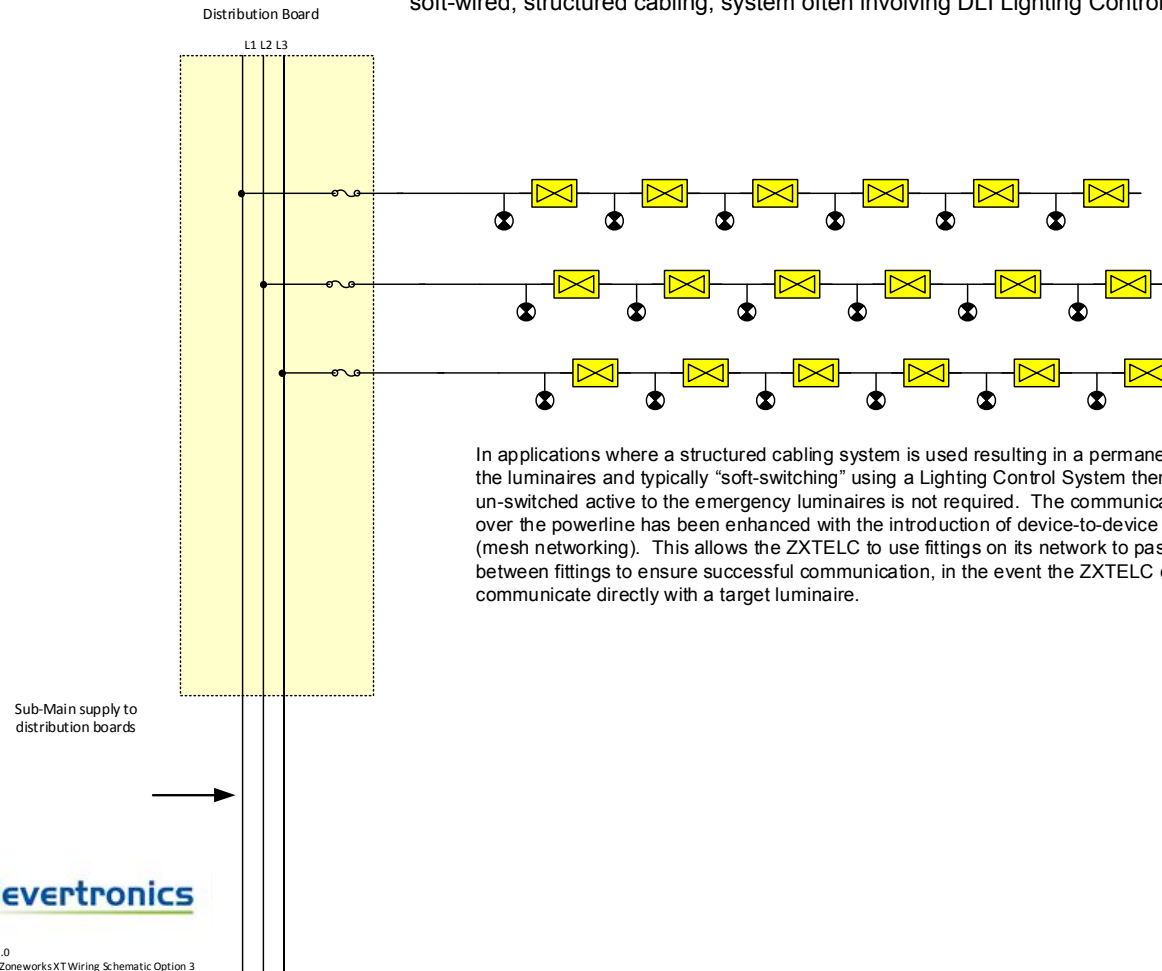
Distribution Board

soft-wired, structured cabling, system often involving DLI Lighting Control

L1 L2 L3

In applications where a structured cabling system is used resulting in a permane the luminaires and typically "soft-switching" using a Lighting Control System ther un-switched active to the emergency luminaires is not required. The communica over the powerline has been enhanced with the introduction of device-to-device (mesh networking). This allows the ZXTELC to use fittings on its network to pas between fittings to ensure successful communication, in the event the ZXTELC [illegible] communicate directly with a target luminaire.

Sub-Main supply to distribution boards

evertronics

.0
Zoneworks XT Wiring Schematic Option 3